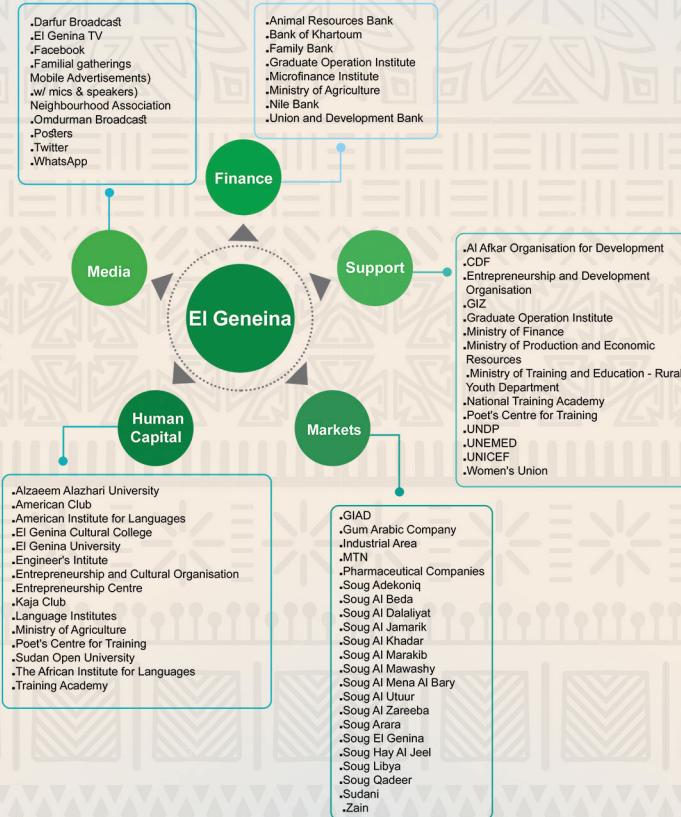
.Darfur Broadcast
.El Genina TV
.Facebook
.Familial gatherings
Mobile Advertisements)
.w/ mics & speakers)
Neighbourhood Association
.Omdurman Broadcast
.Posters
.Twitter
.WhatsApp

.Animal Resources Bank
.Bank of Khartoum
.Family Bank
.Graduate Operation Institute
.Microfinance Institute
.Ministry of Agriculture
.Nile Bank
.Union and Development Bank

Finance

Media

Support

El Geneina

Human Capital

Markets

.Al Afkar Organisation for Development
.CDF
.Entrepreneurship and Development Organisation
.GIZ
.Graduate Operation Institute
.Ministry of Finance
.Ministry of Production and Economic Resources
.Ministry of Training and Education - Rural Youth Department
.National Training Academy
.Poet's Centre for Training
.UNDP
.UNEMED
.UNICEF
.Women's Union

.Alzaeem Alazhari University
.American Club
.American Institute for Languages
.El Genina Cultural College
.El Genina University
.Engineer's Intitute
.Entrepreneurship and Cultural Organisation
.Entrepreneurship Centre
.Kaja Club
.Language Institutes
.Ministry of Agriculture
.Poet's Centre for Training
.Sudan Open University
.The African Institute for Languages
.Training Academy

.GIAD
.Gum Arabic Company
.Industrial Area
.MTN
.Pharmaceutical Companies
.Soug Adekoniq
.Soug Al Beda
.Soug Al Dalaliyat
.Soug Al Jamarik
.Soug Al Khadar
.Soug Al Marakib
.Soug Al Mawashy
.Soug Al Mena Al Bary
.Soug Al Utuur
.Soug Al Zareeba
.Soug Arara
.Soug El Genina
.Soug Hay Al Jeel
.Soug Libya
.Soug Qadeer
.Sudani
.Zain